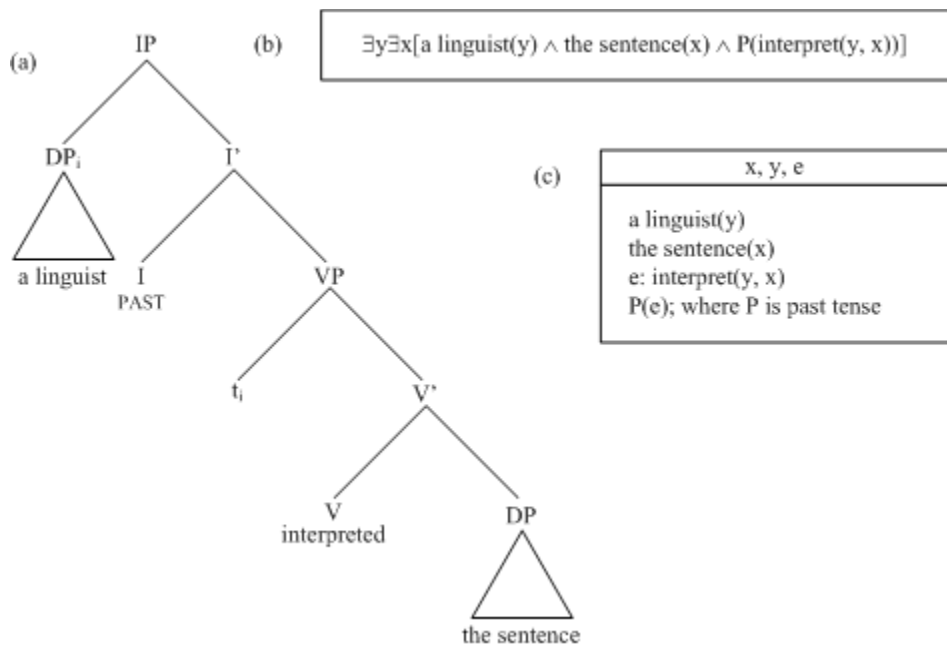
(a)

IP

$DP_i$

a linguist

I'

I
PAST

VP

$t_i$

V'

V
interpreted

DP

the sentence

(b)

$\exists y \exists x$[a linguist(y) $\wedge$ the sentence(x) $\wedge$ P(interpret(y, x))]

(c)

x, y, e

a linguist(y)
the sentence(x)
e: interpret(y, x)
P(e); where P is past tense